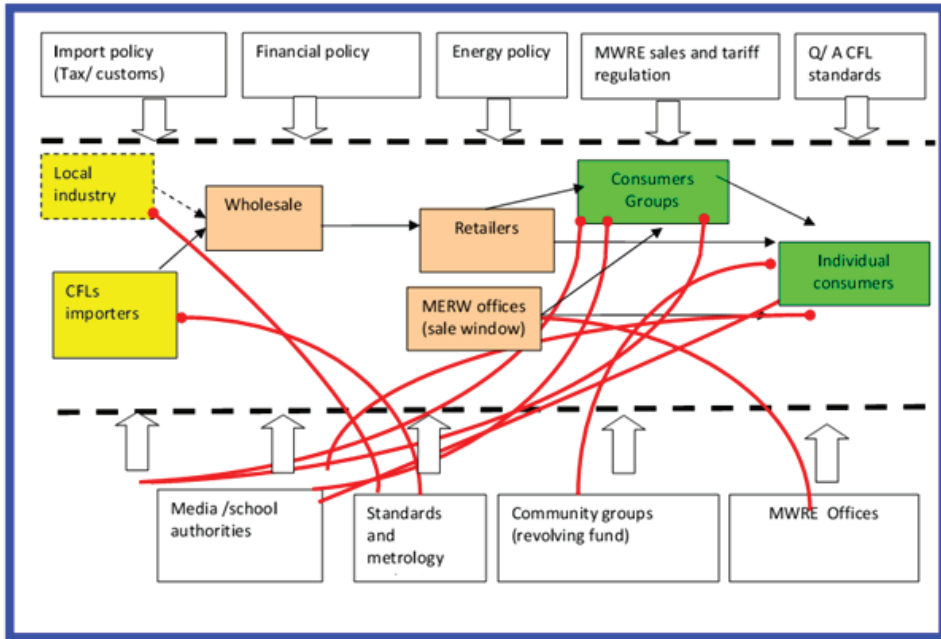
Import policy (Tax/ customs)

Financial policy

Energy policy

MWRE sales and tariff regulation

Q/ A CFL standards

Local industry

Wholesale

Retailers

Consumers Groups

Individual consumers

CFLs importers

MERW offices (sale window)

Media /school authorities

Standards and metrology

Community groups (revolving fund)

MWRE Offices